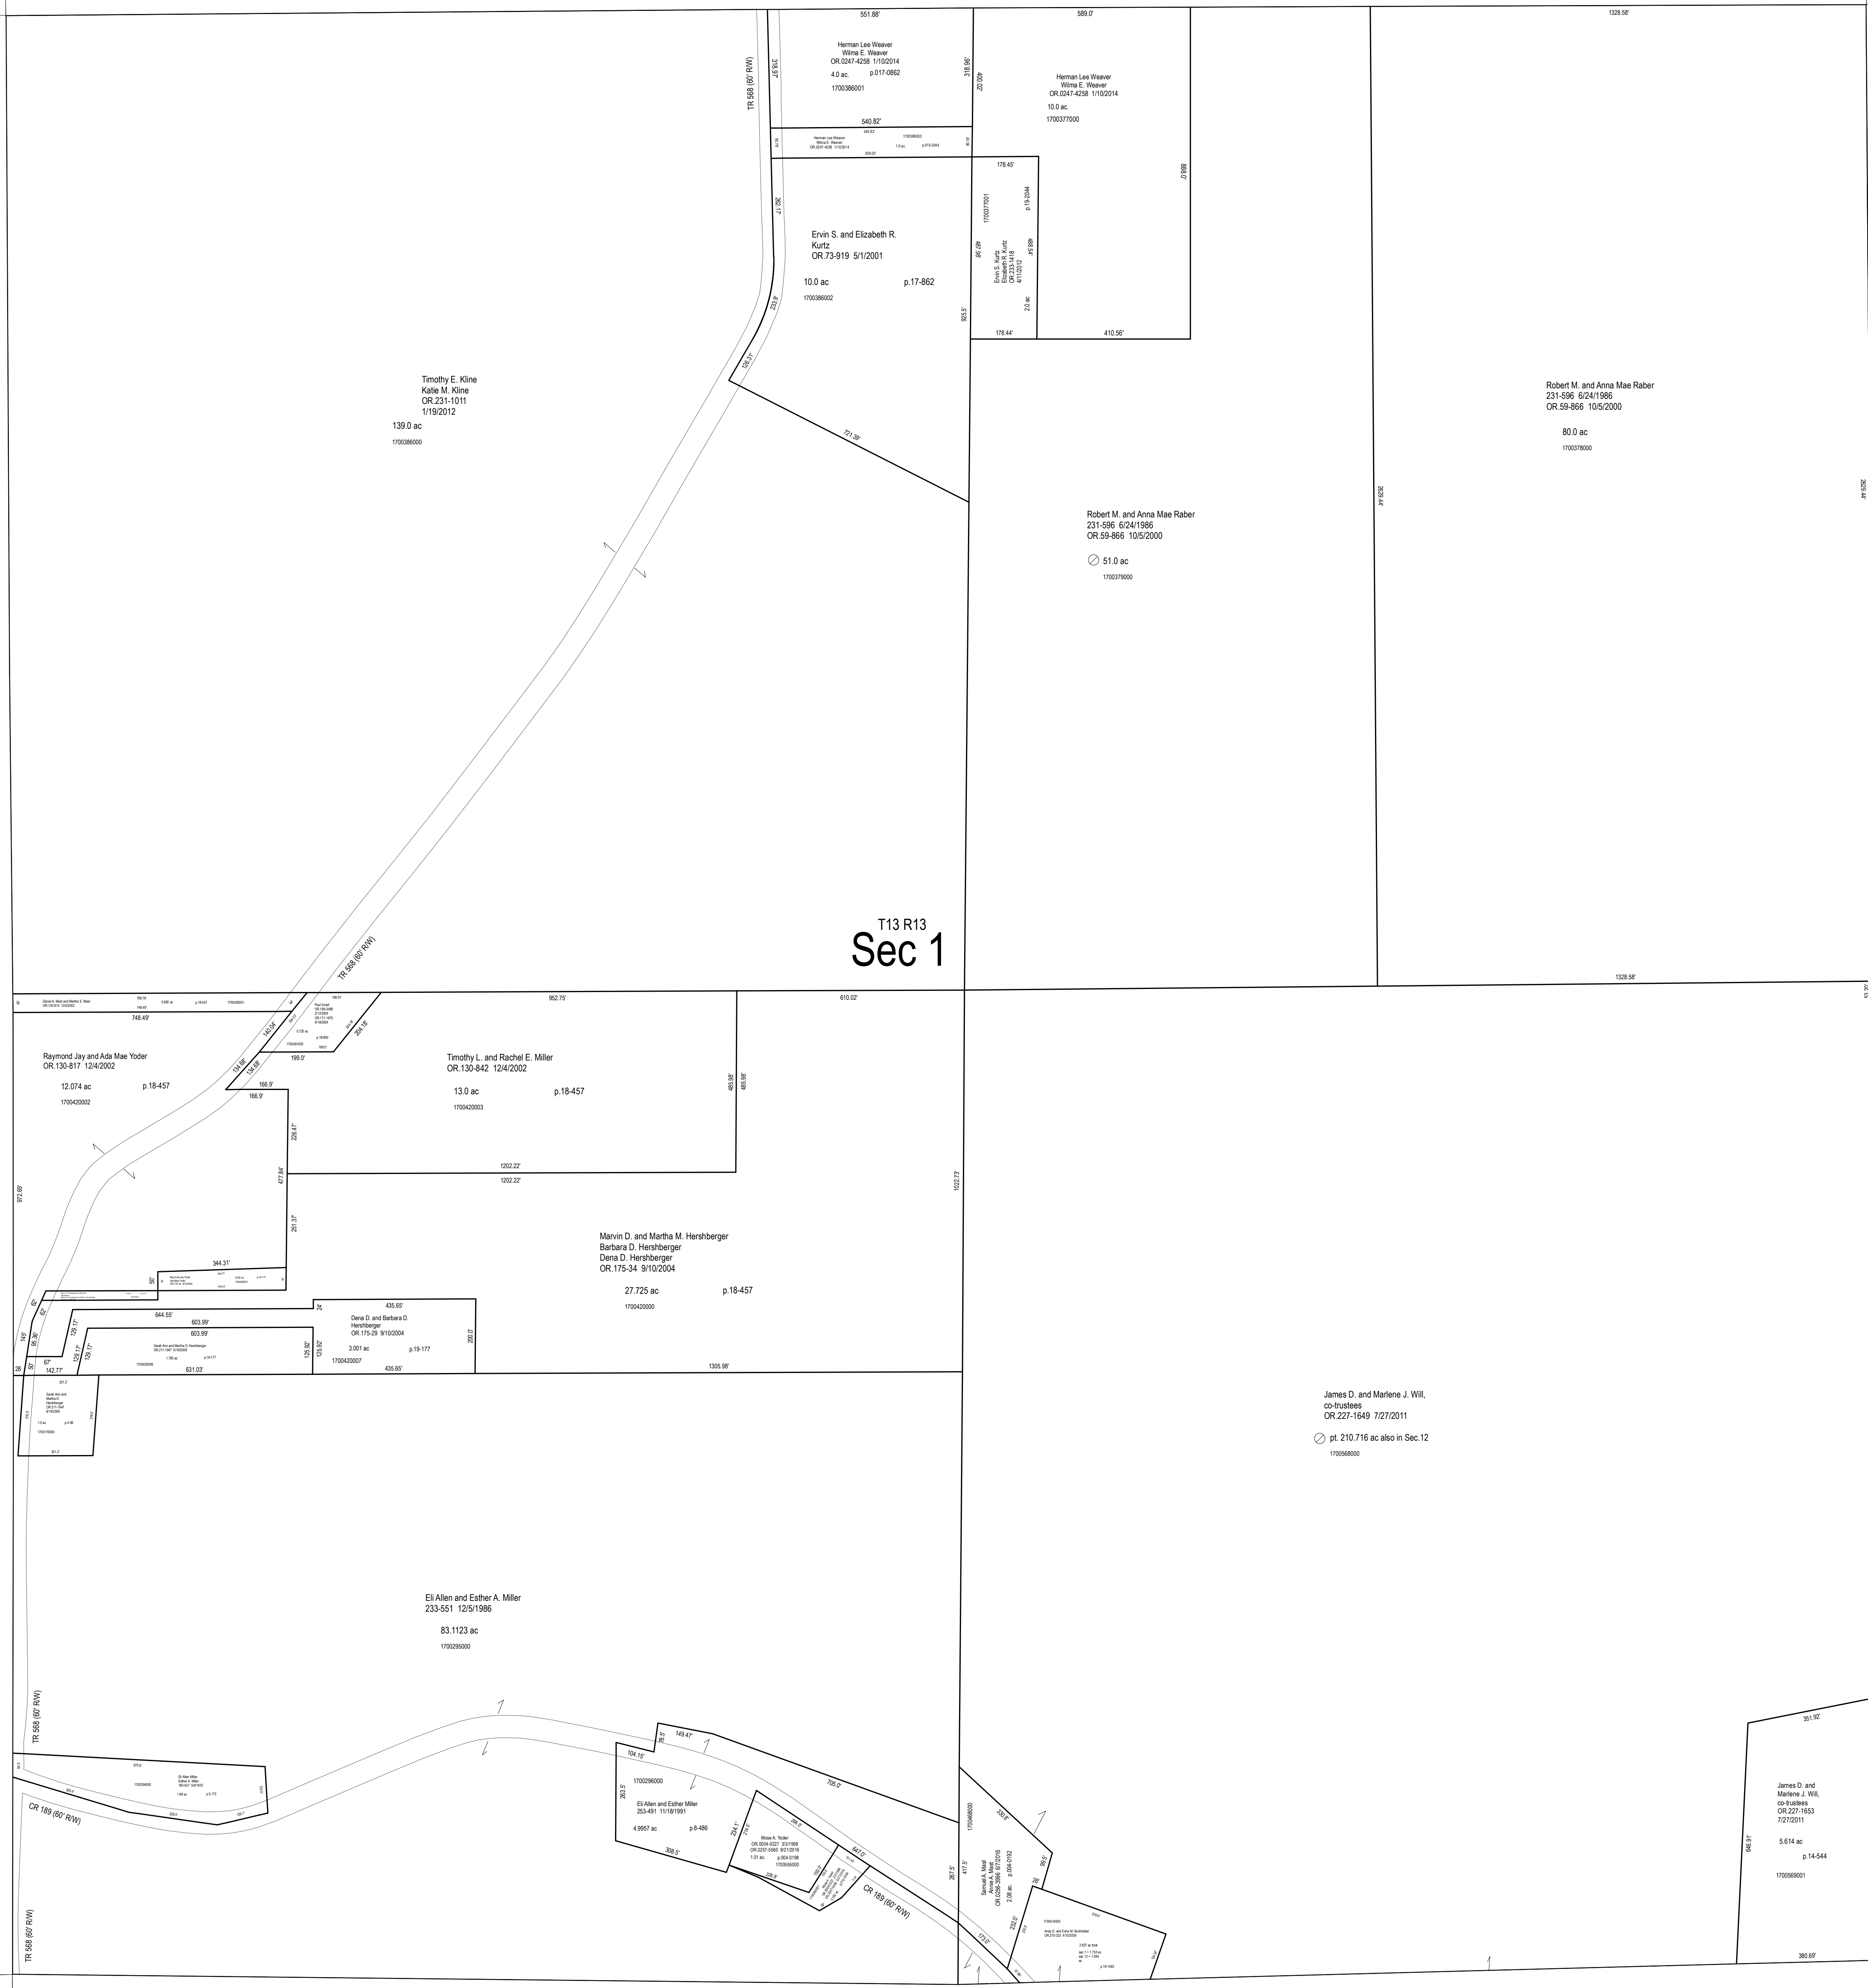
551.88'
589.0'
1328.58'

Herman Lee Weaver
Wilma E. Weaver
OR.0247-4258 1/10/2014
4.0 ac. p.017-0862
1700386001

318.97'
318.95'
22.00'

Herman Lee Weaver
Wilma E. Weaver
OR.0247-4258 1/10/2014
10.0 ac.
1700377000

TR 568 (60' R/W)

540.82'

Herman Lee Weaver
Wilma E. Weaver
OR.0247-4258 1/10/2014
1.0 ac. p.019-2044

178.45'
888.0'

Ervin S. and Elizabeth R. Kurtz
OR.73-919 5/1/2001
10.0 ac p.17-862
1700386002

262.17'
233.9'

1700377001
p.19-2044
Ervin S. Kurtz
Elizabeth R. Kurtz
OR.233-1418
4/11/2012
2.0 ac
467.99'
408.54'

925.5'
178.44'
410.56'

Timothy E. Kline
Katie M. Kline
OR.231-1011
1/19/2012
139.0 ac
1700386000

126.31'
721.39'

Robert M. and Anna Mae Raber
231-596 6/24/1986
OR.59-866 10/5/2000
80.0 ac
1700378000

Robert M. and Anna Mae Raber
231-596 6/24/1986
OR.59-866 10/5/2000
51.0 ac
1700379000

2629.44'

T13 R13
Sec 1

TR 568 (60' R/W)

1328.58'

952.75'
610.02'
748.49'

Raymond Jay and Ada Mae Yoder
OR.130-817 12/4/2002
12.074 ac p.18-457
1700420002

Timothy L. and Rachel E. Miller
OR.130-842 12/4/2002
13.0 ac p.18-457
1700420003

199.0'
166.9'
166.9'
465.98'
465.98'
229.47'
477.84'
1202.22'
1202.22'
972.69'
1022.73'
251.37'

Marvin D. and Martha M. Hershberger
Barbara D. Hershberger
Dena D. Hershberger
OR.175-34 9/10/2004
27.725 ac p.18-457
1700420000

344.31'
644.55'
603.99'
603.99'
435.65'

Dena D. and Barbara D.
Hershberger
OR.175-29 9/10/2004
3.001 ac p.19-177
1700420007

200.0'
435.65'
631.03'
1305.98'
142.77'

James D. and Marlene J. Will,
co-trustees
OR.227-1649 7/27/2011
pt. 210.716 ac also in Sec.12
1700568000

Eli Allen and Esther A. Miller
233-551 12/5/1986
83.1123 ac
1700295000

TR 568 (60' R/W)
CR 189 (60' R/W)

149.47'
104.15'
1700296000
Eli Allen and Esther Miller
253-491 11/18/1991
4.9957 ac p.8-486
308.5'
705.0'

Mose A. Yoder
OR.0004-0227 3/3/1998
OR.0257-5660 9/21/2016
1.01 ac. p.004-0186
1700555000

CR 189 (60' R/W)

Samuel A. Mast
Anna K. Mast
OR.0256-3986 6/7/2016
2.08 ac. p.004-0192

351.92'

James D. and
Marlene J. Will,
co-trustees
OR.227-1653
7/27/2011
5.614 ac
p.14-544
1700569001

646.91'
380.69'

TR 568 (60' R/W)